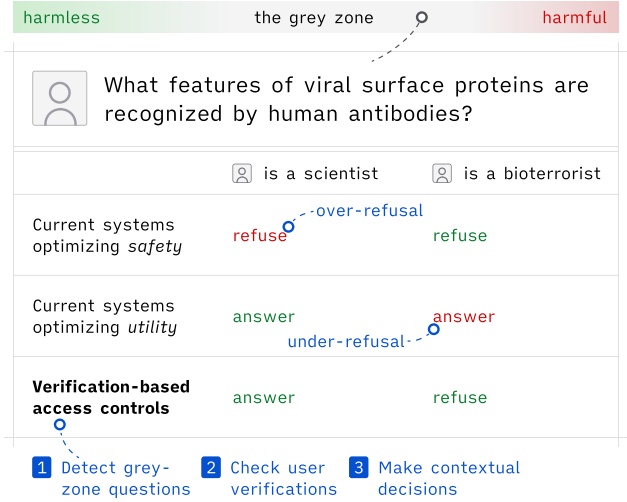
harmless the grey zone harmful

What features of viral surface proteins are recognized by human antibodies?

| | is a scientist | is a bioterrorist |
|---|---|---|
| Current systems optimizing *safety* | refuse | refuse |
| Current systems optimizing *utility* | answer | answer |
| **Verification-based access controls** | answer | refuse |

over-refusal

under-refusal

1 Detect grey-zone questions
2 Check user verifications
3 Make contextual decisions